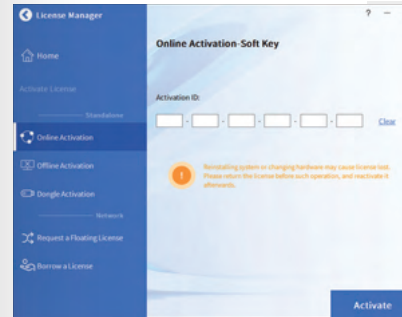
License Manager

? —

Home

Activate License

Standalone

Online Activation

Offline Activation

Dongle Activation

Network

Request a Floating License

Borrow a License

Online Activation-Soft Key

Activation ID:

- - - - -

Clear

!

Reinstalling system or changing hardware may cause license lost. Please return the license before such operation, and reactivate it afterwards.

Activate